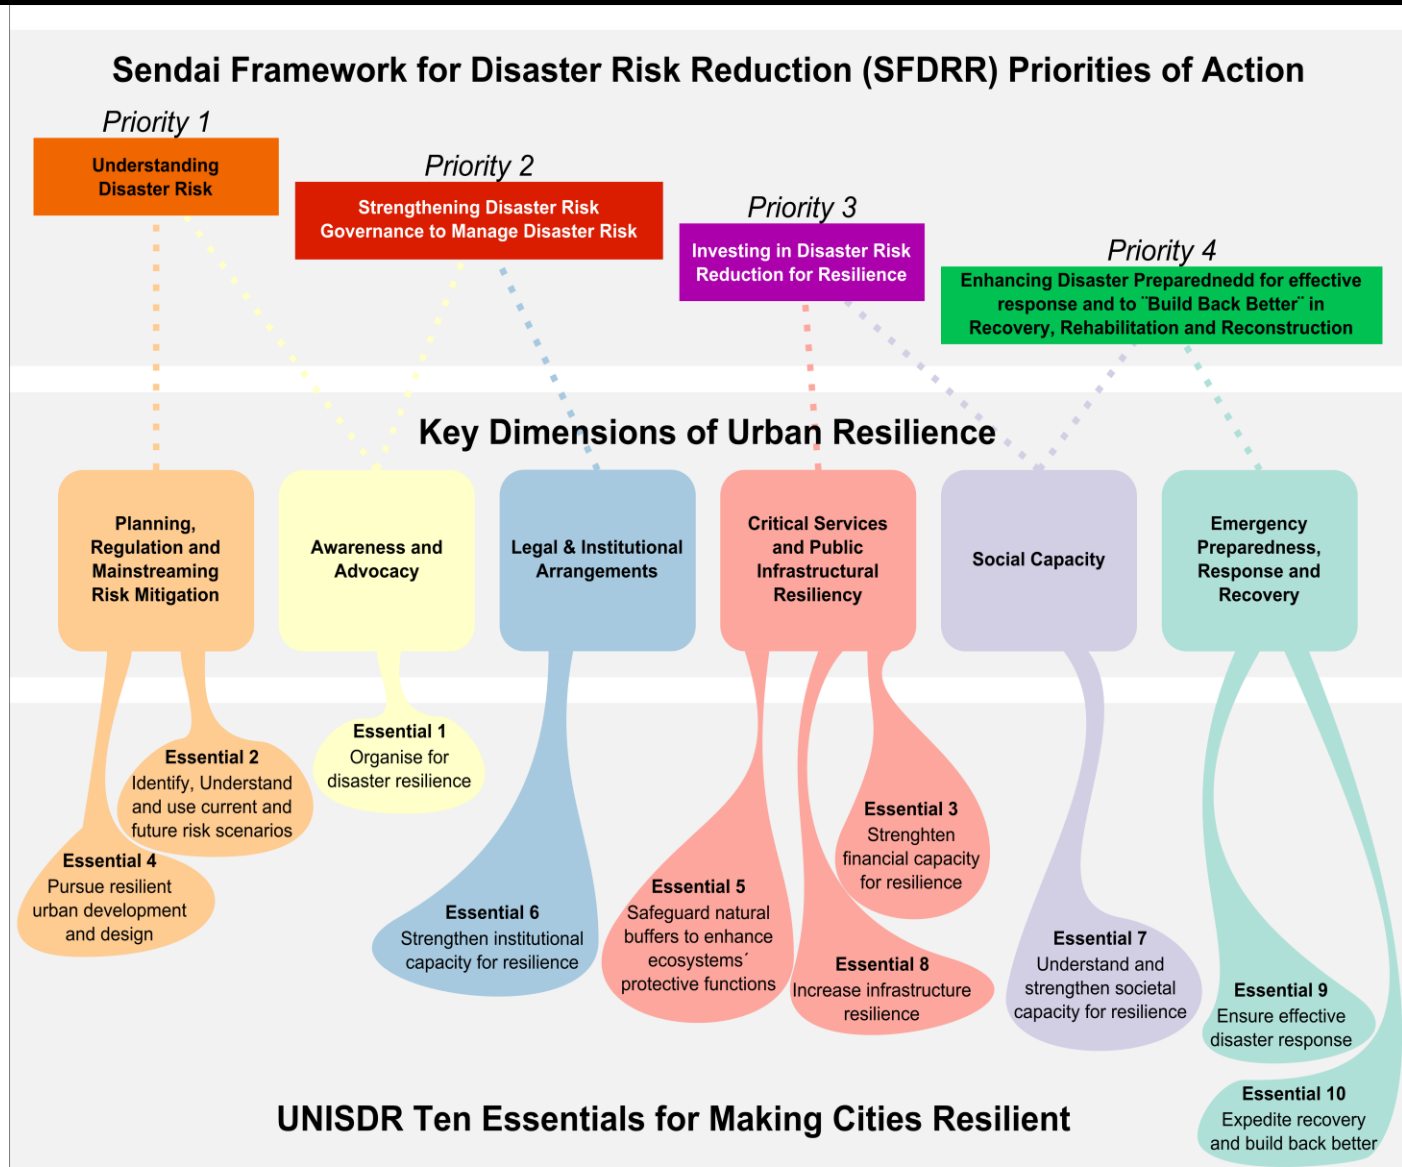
Sendai Framework for Disaster Risk Reduction (SFDRR) Priorities of Action

Priority 1
Understanding Disaster Risk

Priority 2
Strengthening Disaster Risk Governance to Manage Disaster Risk

Priority 3
Investing in Disaster Risk Reduction for Resilience

Priority 4
Enhancing Disaster Preparednedd for effective response and to ¨Build Back Better¨ in Recovery, Rehabilitation and Reconstruction

Key Dimensions of Urban Resilience

Planning, Regulation and Mainstreaming Risk Mitigation

Awareness and Advocacy

Legal & Institutional Arrangements

Critical Services and Public Infrastructural Resiliency

Social Capacity

Emergency Preparedness, Response and Recovery

Essential 1
Organise for disaster resilience

Essential 2
Identify, Understand and use current and future risk scenarios

Essential 4
Pursue resilient urban development and design

Essential 6
Strengthen institutional capacity for resilience

Essential 3
Strenghten financial capacity for resilience

Essential 5
Safeguard natural buffers to enhance ecosystems´ protective functions

Essential 8
Increase infrastructure resilience

Essential 7
Understand and strengthen societal capacity for resilience

Essential 9
Ensure effective disaster response

Essential 10
Expedite recovery and build back better

UNISDR Ten Essentials for Making Cities Resilient